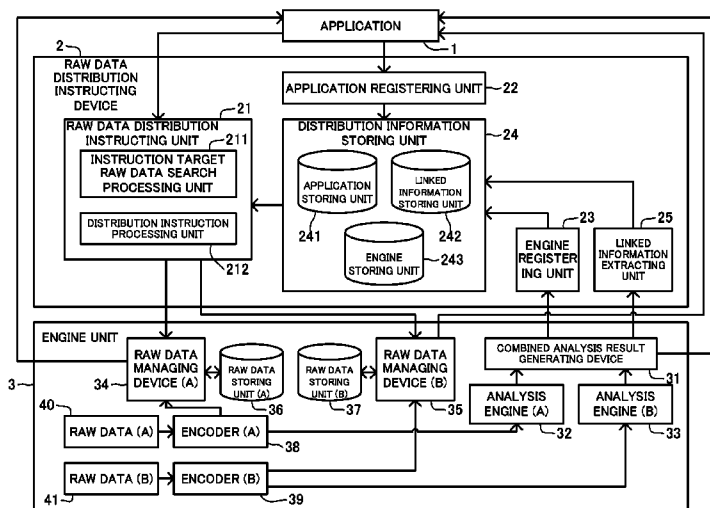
APPLICATION
1
2
RAW DATA DISTRIBUTION INSTRUCTING DEVICE
APPLICATION REGISTERING UNIT
22
21
RAW DATA DISTRIBUTION INSTRUCTING UNIT
211
INSTRUCTION TARGET RAW DATA SEARCH PROCESSING UNIT
DISTRIBUTION INSTRUCTION PROCESSING UNIT
212
DISTRIBUTION INFORMATION STORING UNIT
24
APPLICATION STORING UNIT
241
LINKED INFORMATION STORING UNIT
242
ENGINE STORING UNIT
243
23
ENGINE REGISTERING UNIT
25
LINKED INFORMATION EXTRACTING UNIT
ENGINE UNIT
3
RAW DATA MANAGING DEVICE (A)
34
RAW DATA STORING UNIT (A)
36
RAW DATA STORING UNIT (B)
37
RAW DATA MANAGING DEVICE (B)
35
COMBINED ANALYSIS RESULT GENERATING DEVICE
31
ANALYSIS ENGINE (A)
32
ANALYSIS ENGINE (B)
33
40
RAW DATA (A)
ENCODER (A)
38
RAW DATA (B)
ENCODER (B)
41
39